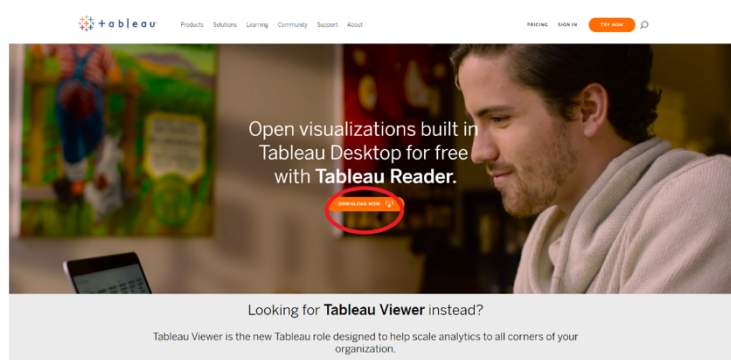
+ableau

Products Solutions Learning Community Support About

PRICING SIGN IN TRY NOW

Open visualizations built in Tableau Desktop for free with **Tableau Reader.**

DOWNLOAD NOW

Looking for **Tableau Viewer** instead?

Tableau Viewer is the new Tableau role designed to help scale analytics to all corners of your organization.